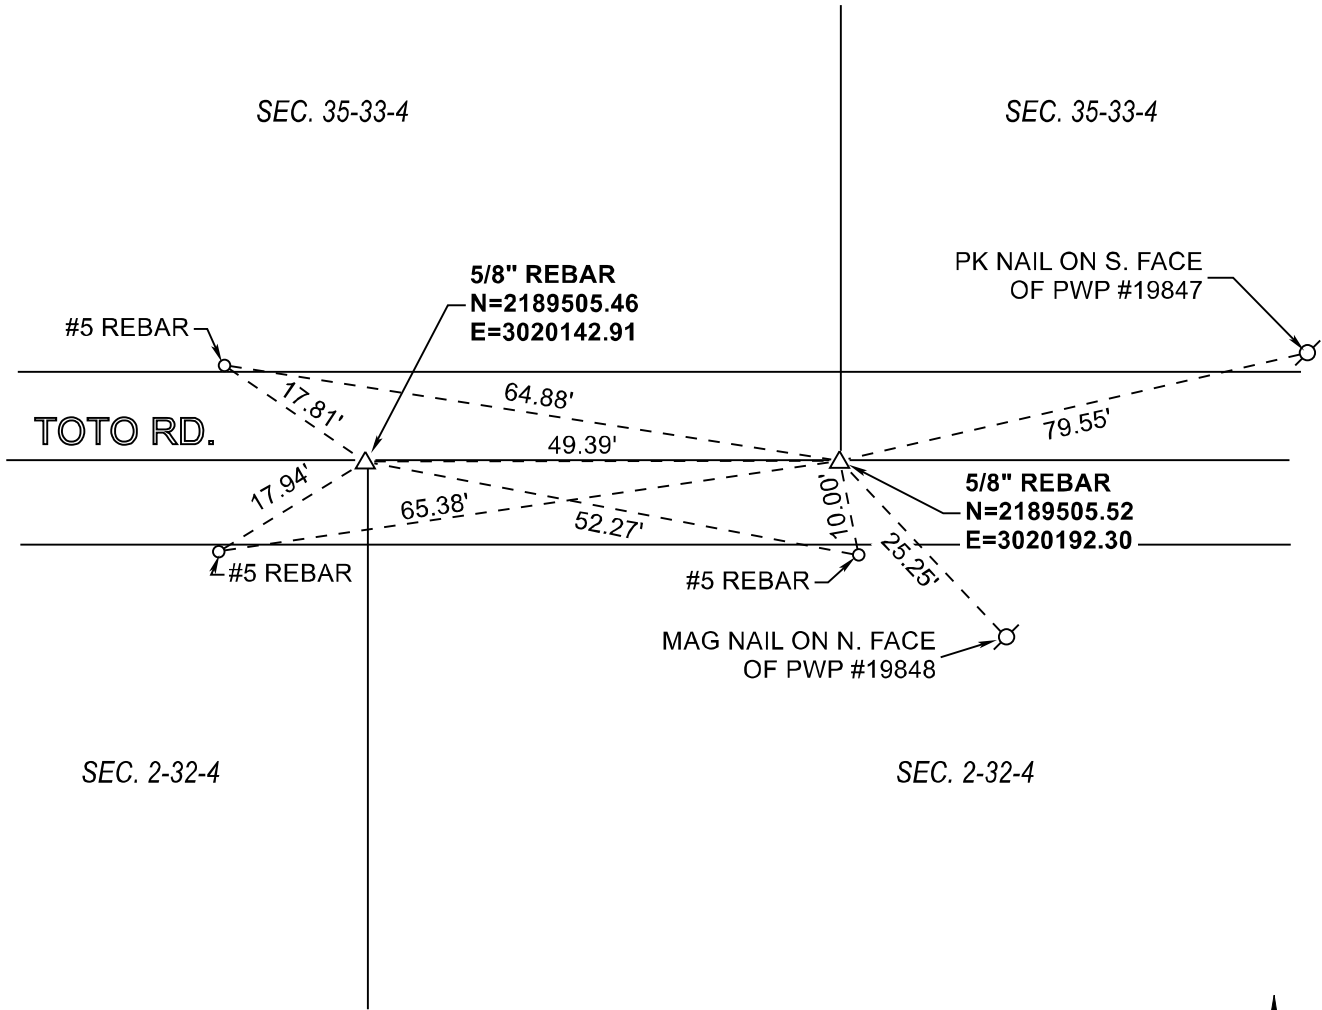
SEC. 35-33-4

SEC. 35-33-4

PK NAIL ON S. FACE OF PWP #19847

5/8" REBAR
N=2189505.46
E=3020142.91

#5 REBAR

17.81'

64.88'

TOTO RD.

49.39'

79.55'

17.94'

65.38'

52.27'

10.00'

5/8" REBAR
N=2189505.52
E=3020192.30

#5 REBAR

#5 REBAR

25.25'

MAG NAIL ON N. FACE OF PWP #19848

SEC. 2-32-4

SEC. 2-32-4